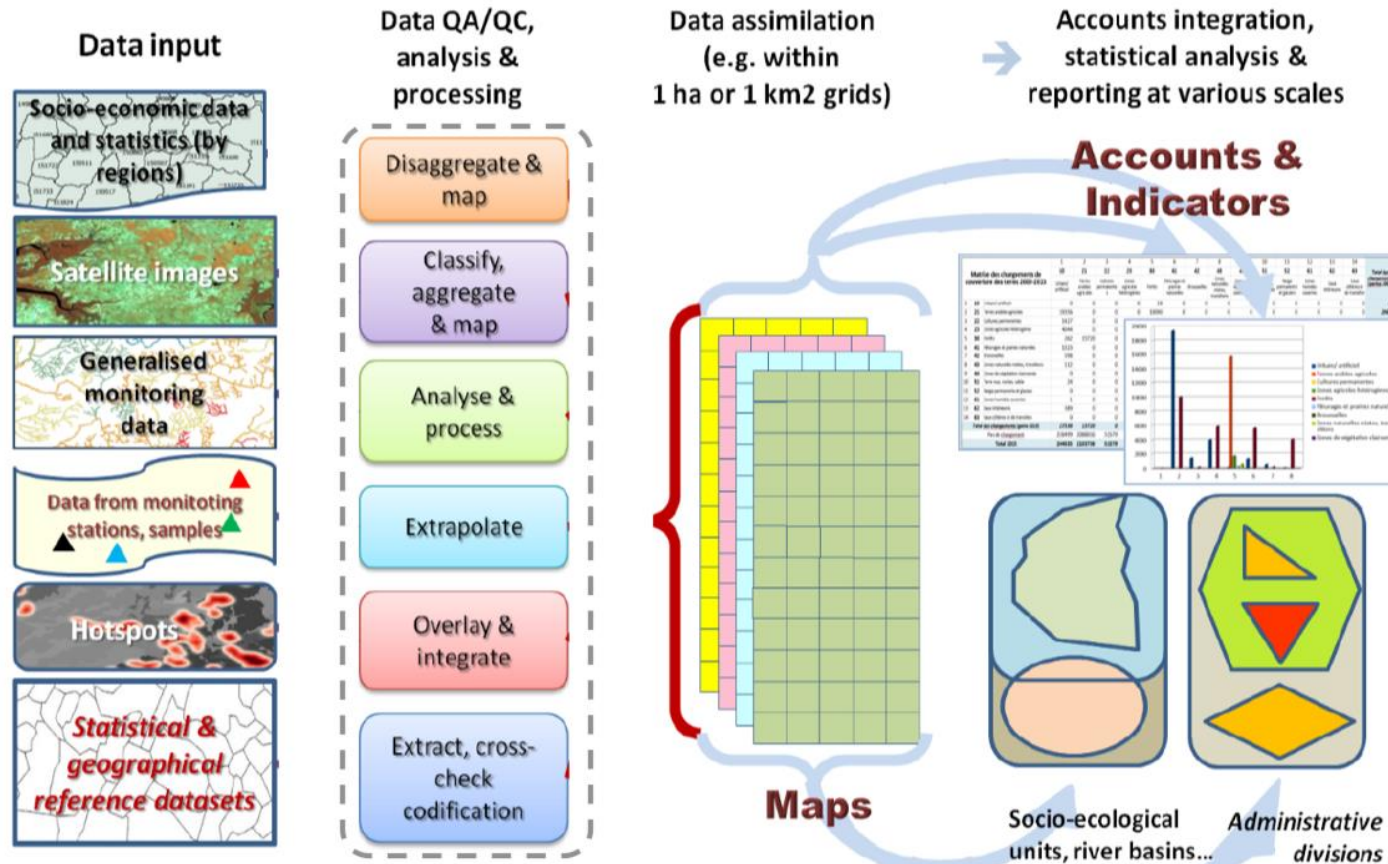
Data input

Data QA/QC, analysis & processing

Data assimilation (e.g. within 1 ha or 1 km2 grids)

Accounts integration, statistical analysis & reporting at various scales

Socio-economic data and statistics (by regions)

Satellite images

Generalised monitoring data

Data from monitoting stations, samples

Hotspots

Statistical & geographical reference datasets

Disaggregate & map

Classify, aggregate & map

Analyse & process

Extrapolate

Overlay & integrate

Extract, cross-check codification

Accounts & Indicators

Maps

Socio-ecological units, river basins...

Administrative divisions